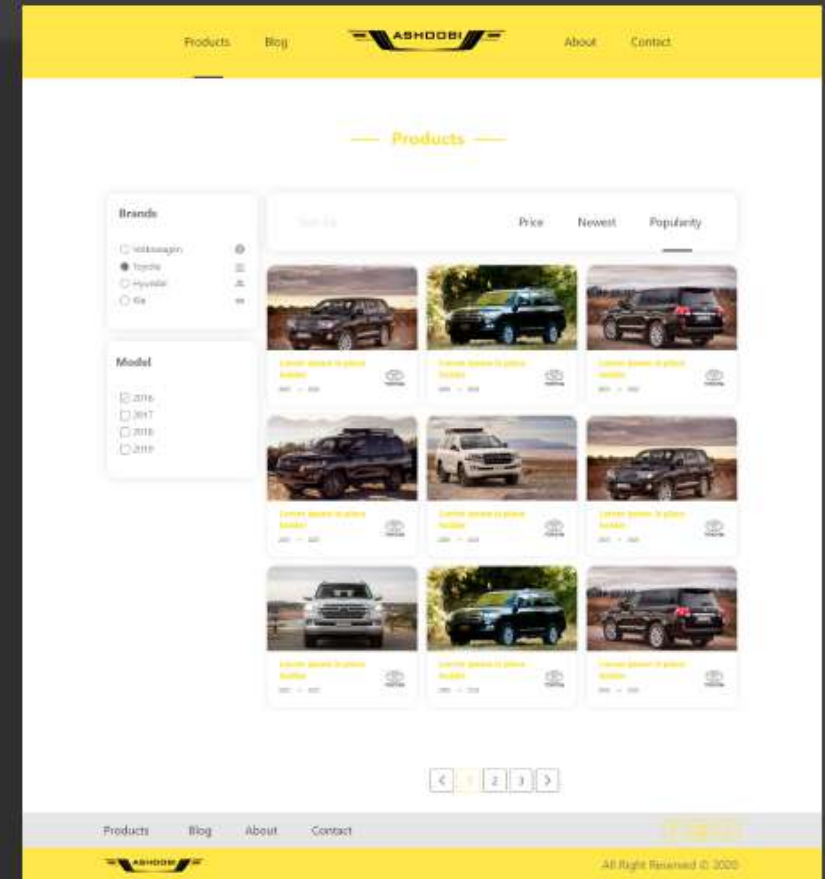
Products Blog ASHOOBI About Contact

Products

Brands
Volkswagen
Toyota
Hyundai
Kia

Model
2016
2017
2018
2019

Sort by Price Newest Popularity

Lorem ipsum is place holder

Lorem ipsum is place holder

Lorem ipsum is place holder

Lorem ipsum is place holder

Lorem ipsum is place holder

Lorem ipsum is place holder

Lorem ipsum is place holder

Lorem ipsum is place holder

Lorem ipsum is place holder

< 1 2 3 >

Products Blog About Contact

ASHOOBI

All Right Reserved © 2020